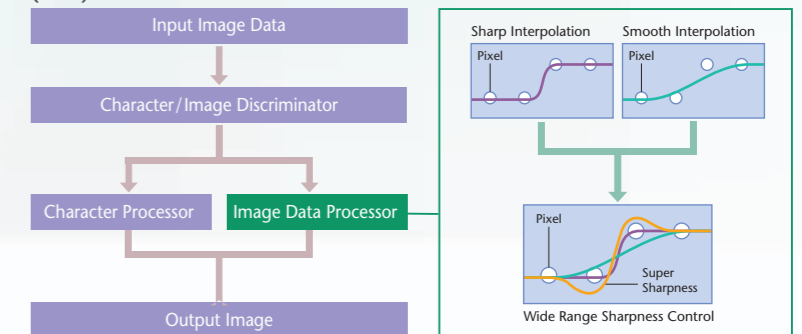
Input Image Data

Character/Image Discriminator

Character Processor

Image Data Processor

Output Image

Sharp Interpolation

Pixel

Smooth Interpolation

Pixel

Pixel

Super Sharpness

Wide Range Sharpness Control